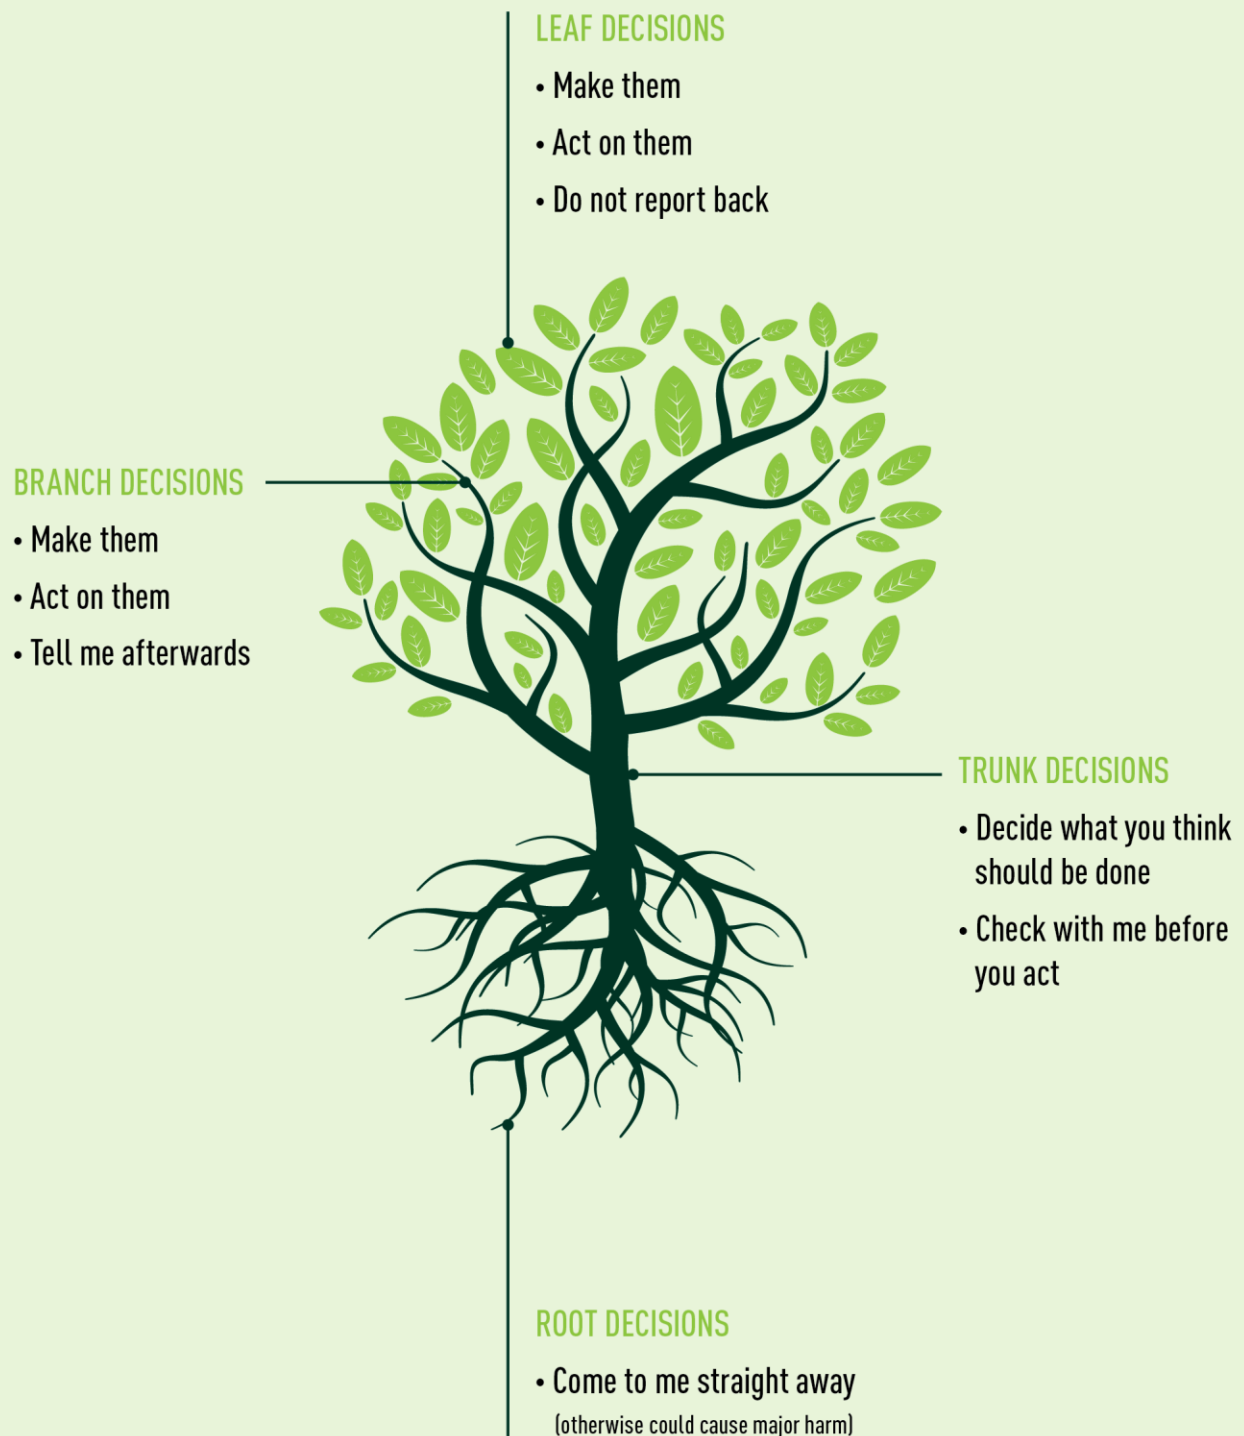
LEAF DECISIONS
• Make them
• Act on them
• Do not report back

BRANCH DECISIONS
• Make them
• Act on them
• Tell me afterwards

TRUNK DECISIONS
• Decide what you think should be done
• Check with me before you act

ROOT DECISIONS
• Come to me straight away
(otherwise could cause major harm)